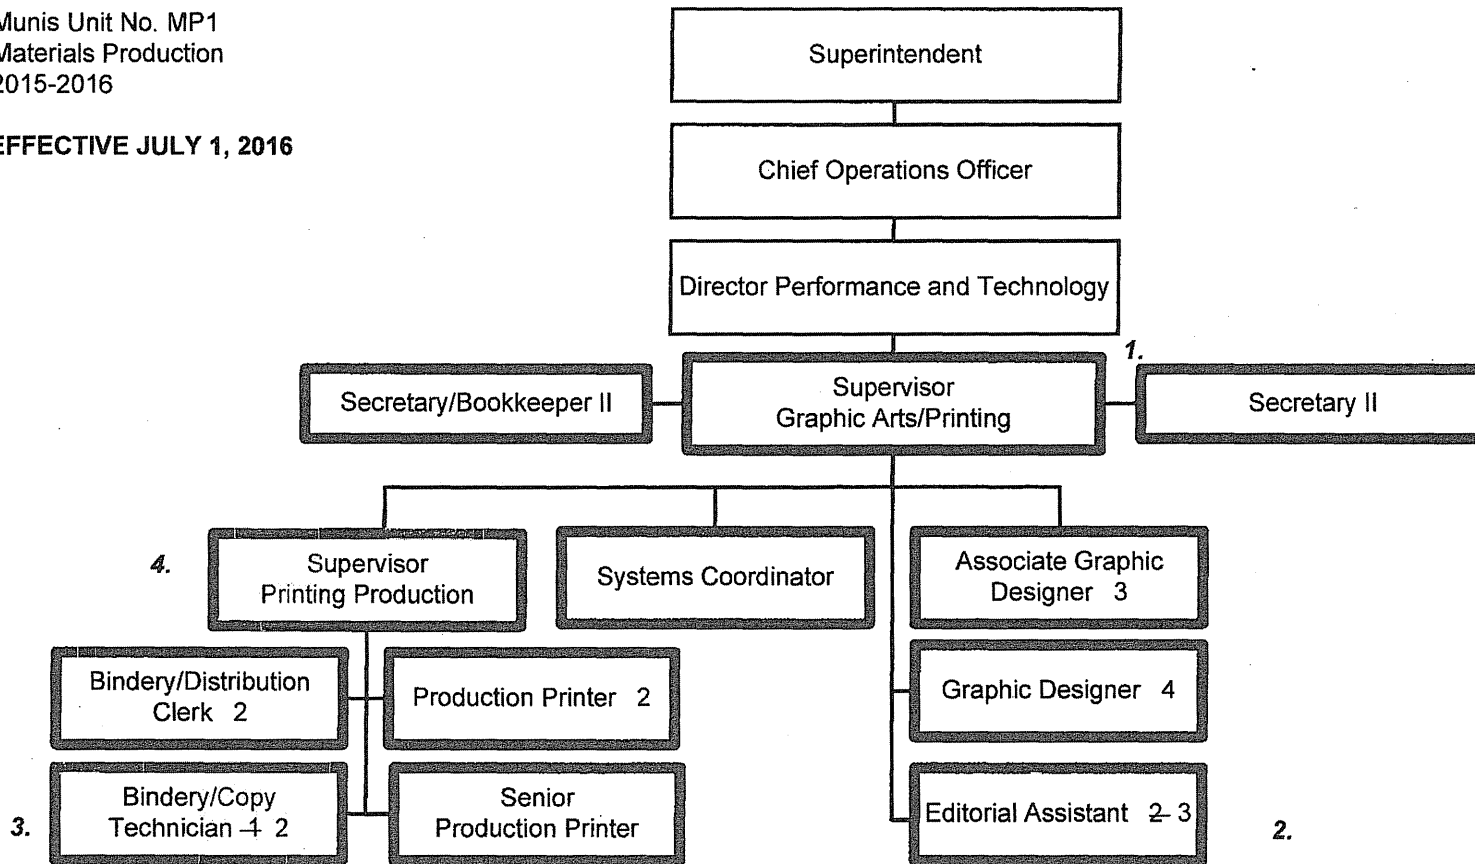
Munis Unit No. MP1
Materials Production
2015-2016

EFFECTIVE JULY 1, 2016

Superintendent

Chief Operations Officer

Director Performance and Technology

1.

Secretary/Bookkeeper II

Supervisor Graphic Arts/Printing

Secretary II

4.

Supervisor Printing Production

Systems Coordinator

Associate Graphic Designer 3

Bindery/Distribution Clerk 2

Production Printer 2

Graphic Designer 4

3.

Bindery/Copy Technician ~~1~~ 2

Senior Production Printer

Editorial Assistant ~~2~~ 3

2.